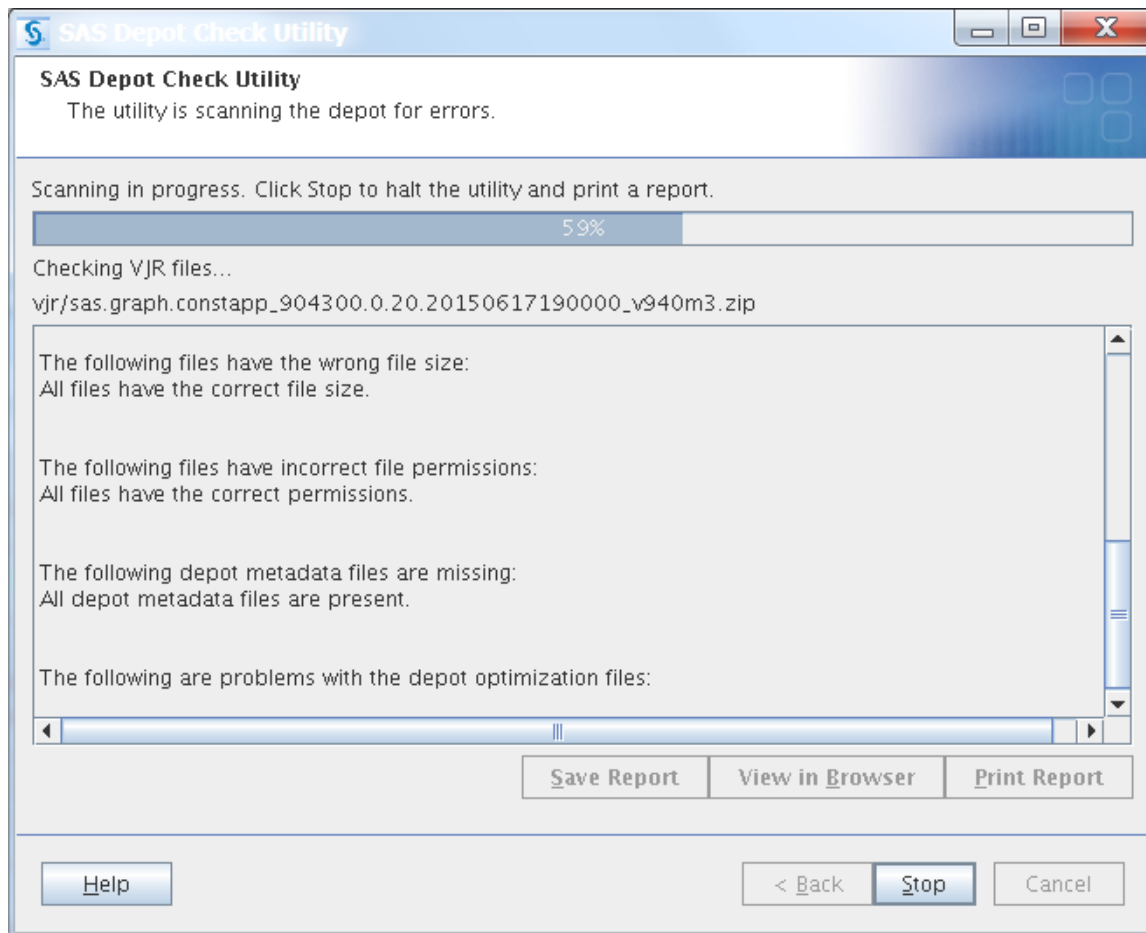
SAS Depot Check Utility

SAS Depot Check Utility
The utility is scanning the depot for errors.

Scanning in progress. Click Stop to halt the utility and print a report.

59%

Checking VJR files...

vjr/sas.graph.constapp_904300.0.20.20150617190000_v940m3.zip

The following files have the wrong file size:
All files have the correct file size.

The following files have incorrect file permissions:
All files have the correct permissions.

The following depot metadata files are missing:
All depot metadata files are present.

The following are problems with the depot optimization files:

Save Report | View in Browser | Print Report

Help | < Back | Stop | Cancel